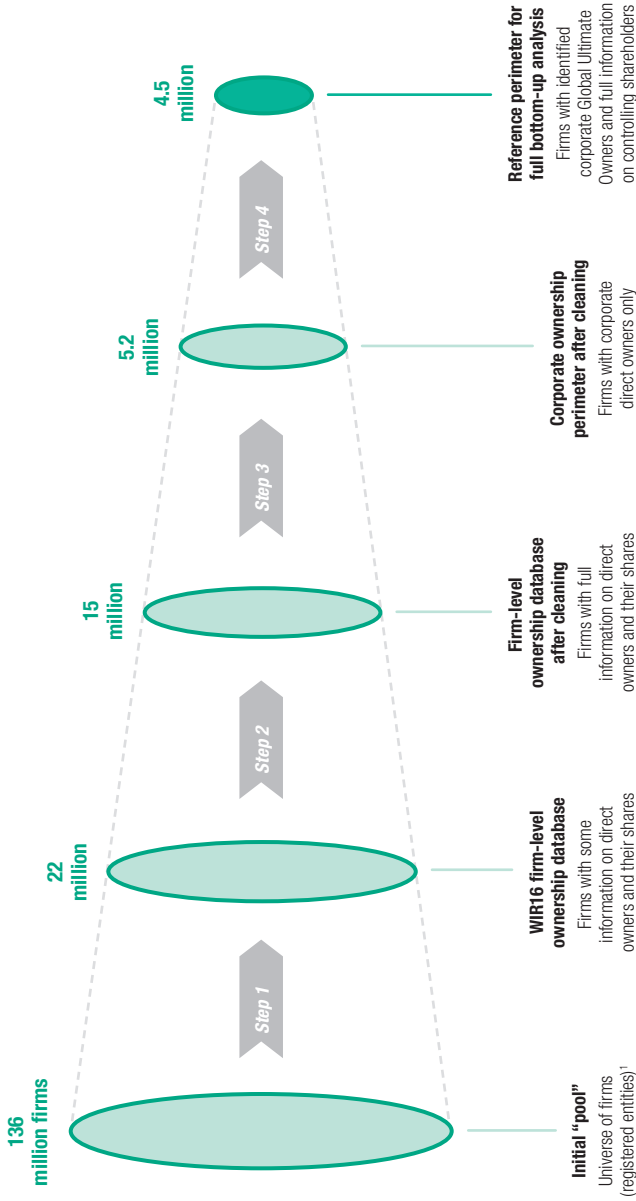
136 million firms

Initial "pool"
Universe of firms (registered entities)$^1$

Step 1

22 million

WIR16 firm-level ownership database
Firms with some information on direct owners and their shares

Step 2

15 million

Firm-level ownership database after cleaning
Firms with full information on direct owners and their shares

Step 3

5.2 million

Corporate ownership perimeter after cleaning
Firms with corporate direct owners only

Step 4

4.5 million

Reference perimeter for full bottom-up analysis
Firms with identified corporate Global Ultimate Owners and full information on controlling shareholders